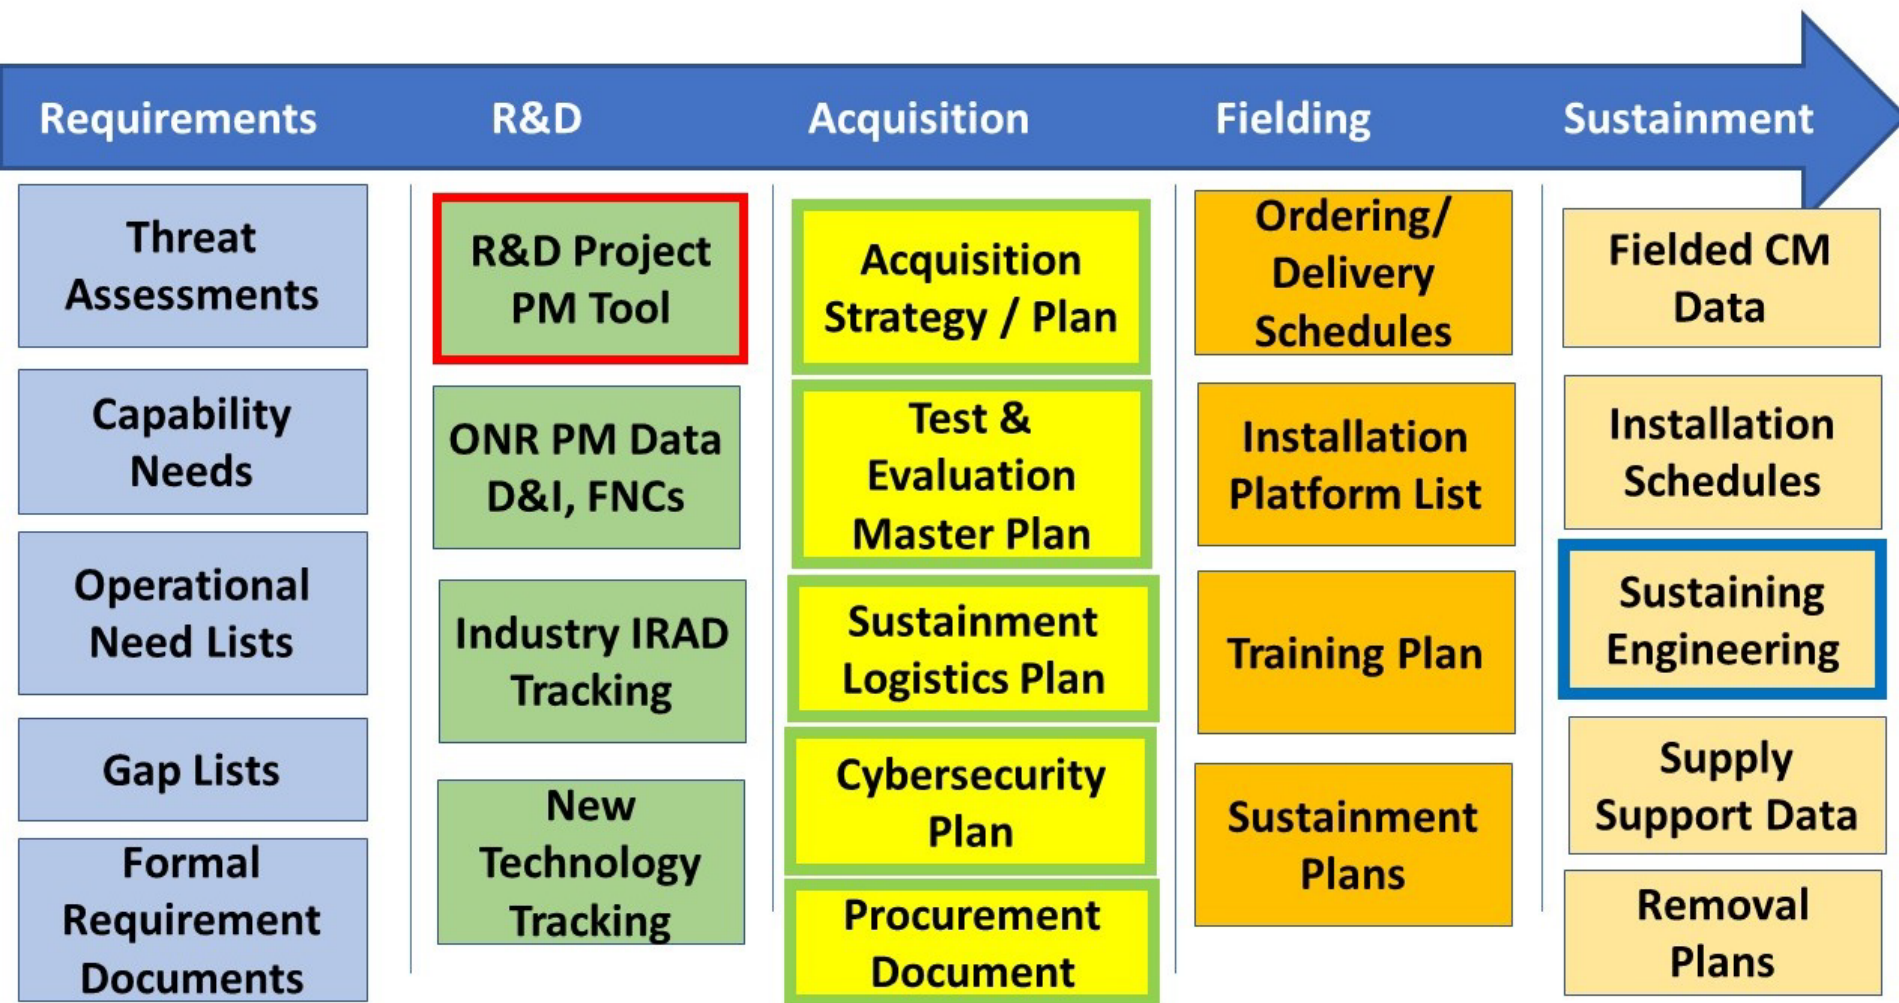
Requirements | R&D | Acquisition | Fielding | Sustainment

Threat Assessments

Capability Needs

Operational Need Lists

Gap Lists

Formal Requirement Documents

R&D Project PM Tool

ONR PM Data D&I, FNCs

Industry IRAD Tracking

New Technology Tracking

Acquisition Strategy / Plan

Test & Evaluation Master Plan

Sustainment Logistics Plan

Cybersecurity Plan

Procurement Document

Ordering/ Delivery Schedules

Installation Platform List

Training Plan

Sustainment Plans

Fielded CM Data

Installation Schedules

Sustaining Engineering

Supply Support Data

Removal Plans